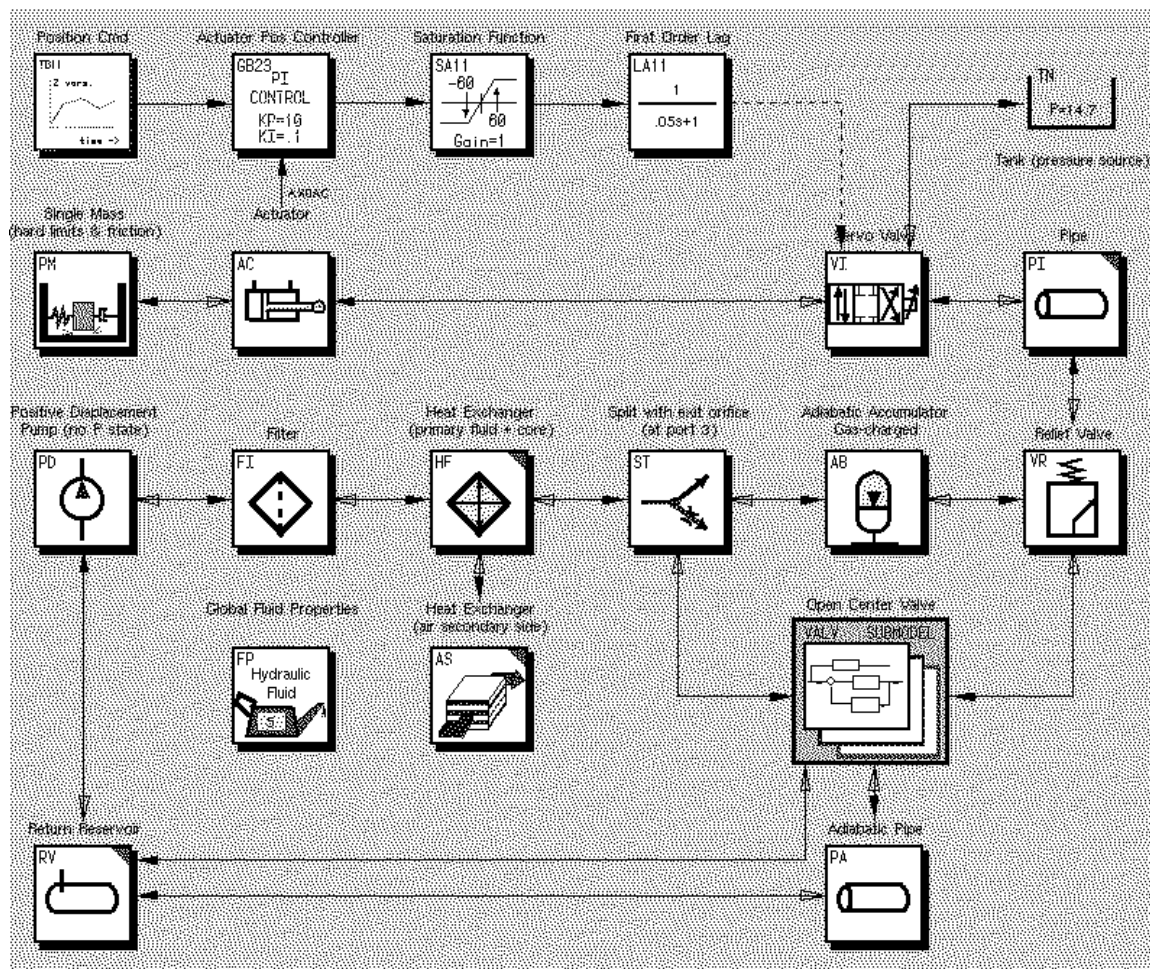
Position Cmd

TB11

2 vars.

time ->

Actuator Pos Controller

GB23 PI CONTROL

KP=10
KI=.1

AXOAC

Actuator

Saturation Function

SA11

-60

60

Gain=1

First Order Lag

LA11

$\frac{1}{.05s+1}$

TN

P=14.7

Tank (pressure source)

Single Mass (hard limits & friction)

PM

AC

Servo Valve

VI

Pipe

PI

Positive Displacement Pump (no P state)

PD

Filter

FI

Heat Exchanger (primary fluid + core)

HF

Split with exit orifice (at port 3)

ST

Adiabatic Accumulator Gas-charged

AB

Relief Valve

VR

Global Fluid Properties

FP Hydraulic Fluid

Heat Exchanger (air secondary side)

AS

Open Center Valve

VALV SUBMODEL

Return Reservoir

RV

Adiabatic Pipe

PA